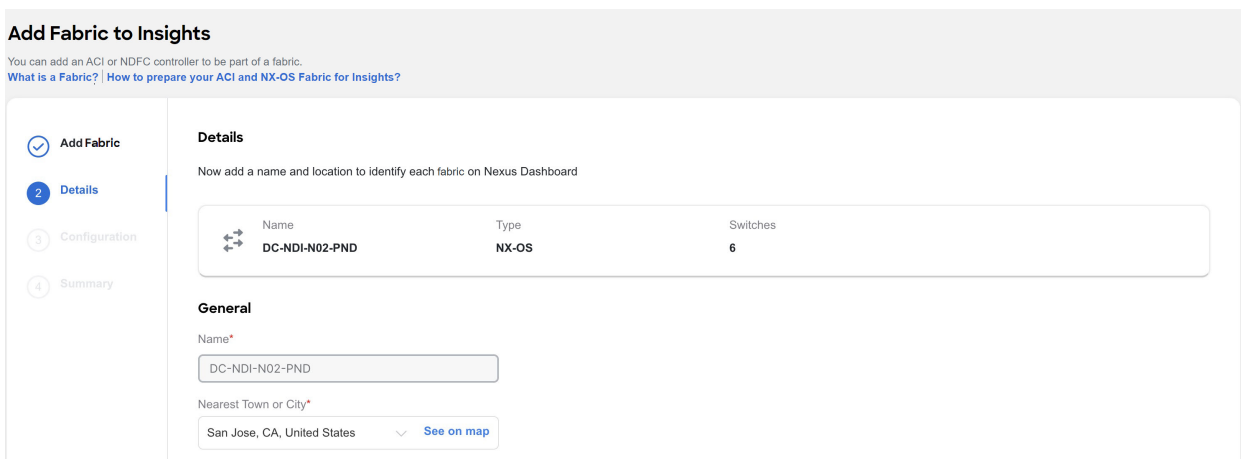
Add Fabric to Insights

You can add an ACI or NDFC controller to be part of a fabric.
What is a Fabric? | How to prepare your ACI and NX-OS Fabric for Insights?

Add Fabric

2 Details

3 Configuration

4 Summary

Details

Now add a name and location to identify each fabric on Nexus Dashboard

| Name | Type | Switches |
|---|---|---|
| DC-NDI-N02-PND | NX-OS | 6 |

General

Name*

DC-NDI-N02-PND

Nearest Town or City*

San Jose, CA, United States

See on map